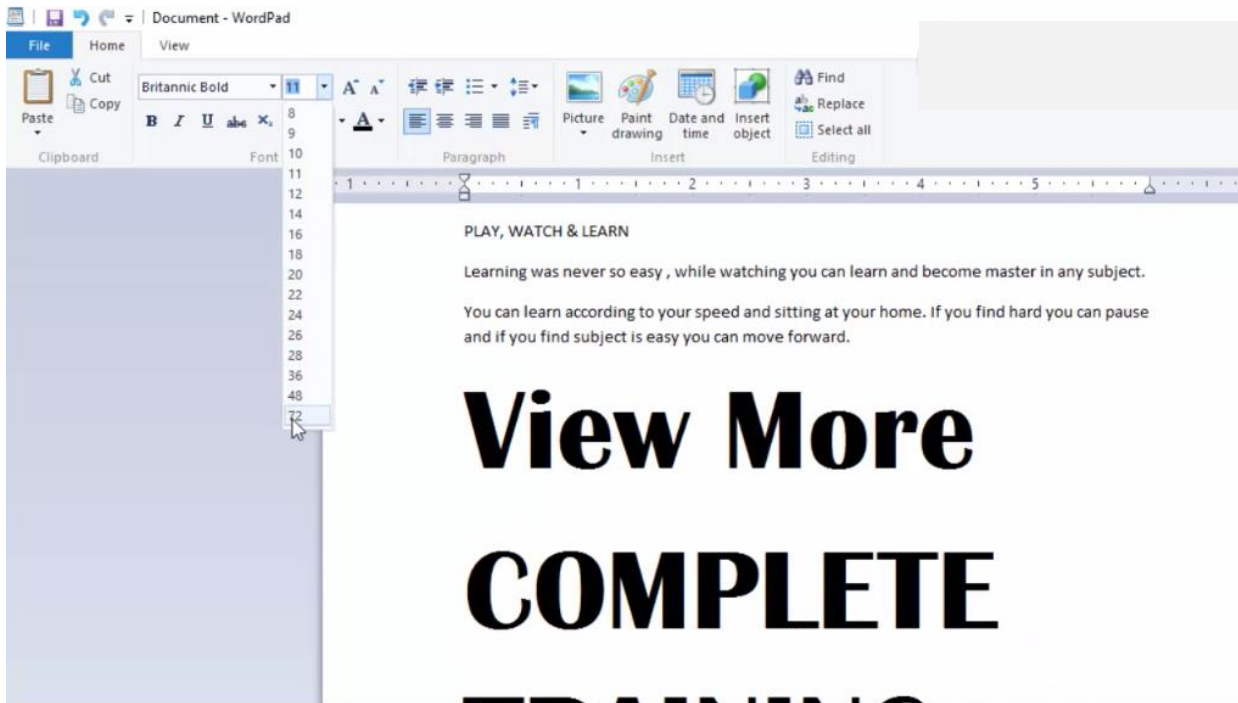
Document - WordPad

File Home View

Cut
Copy
Paste
Clipboard

Britannic Bold
11
B I U abc $X_2$
Font

8
9
10
11
12
14
16
18
20
22
24
26
28
36
48
72

A A
A

Paragraph

Picture
Paint drawing
Date and time
Insert object
Insert

Find
Replace
Select all
Editing

1 2 3 4 5

PLAY, WATCH & LEARN

Learning was never so easy , while watching you can learn and become master in any subject.

You can learn according to your speed and sitting at your home. If you find hard you can pause and if you find subject is easy you can move forward.

View More

COMPLETE

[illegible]